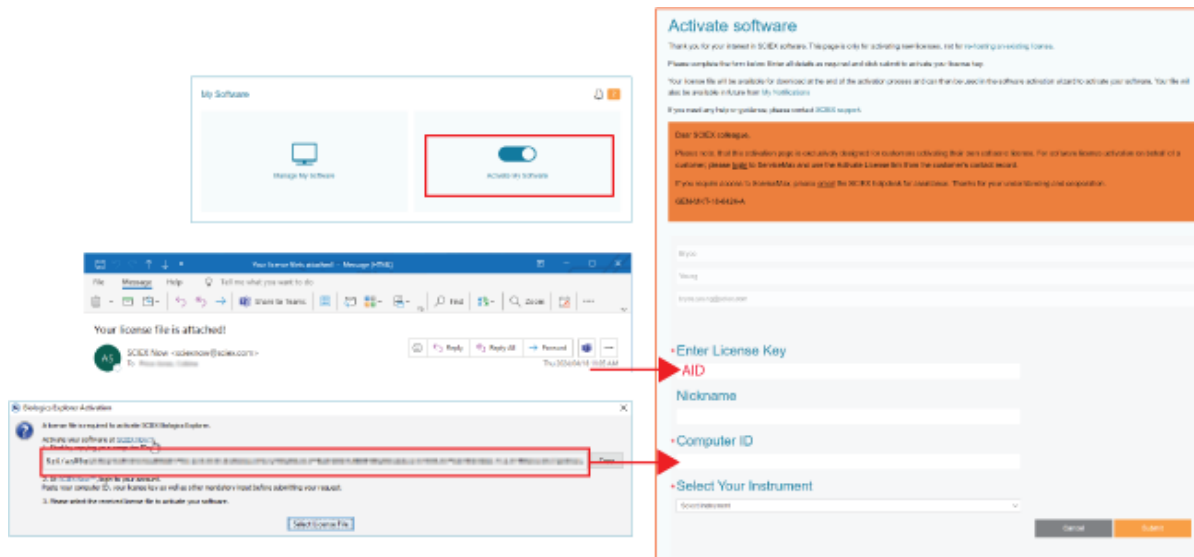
My Software

Manage my software

Activate my software

Your license file is attached! - Message (HTML)

File Message Help Tell me what you want to do

Share to Teams Find Zoom

Your license file is attached!

AS SCIEX Now <sciexnow@sciex.com>

Reply Reply All Forward

Biologics Explorer Activation

A license file is required to activate SCIEX Biologics Explorer.

Activate your software at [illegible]

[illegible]

Copy

2. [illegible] login to your account.
Paste your computer ID, your license key as well as other mandatory input before submitting your request.

3. Please select the received license file to activate your software.

Select License File

Activate software

Thank you for your interest in SCIEX software. This page is only for activating new licenses, not for re-hosting pre-existing licenses.

Please complete the form below. Enter all details as required and click submit to activate your license key.

Your license file will be available for download at the end of the activation process and can then be used in the software activation wizard to activate your software. You file will also be available in future from My Notifications.

If you need any help or guidance, please contact SCIEX support.

Dear SCIEX colleague,

Please note, that the activation page is exclusively designed for customers activating their own software license. For software license activation on behalf of a customer, please login to ServiceMax and use the Activate License link from the customer's contact record.

If you require access to ServiceMax, please email the SCIEX helpdesk for assistance. Thanks for your understanding and cooperation.

GEN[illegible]

Bryce

Young

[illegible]

*Enter License Key

AID

Nickname

*Computer ID

*Select Your Instrument

Select instrument

Cancel

Submit